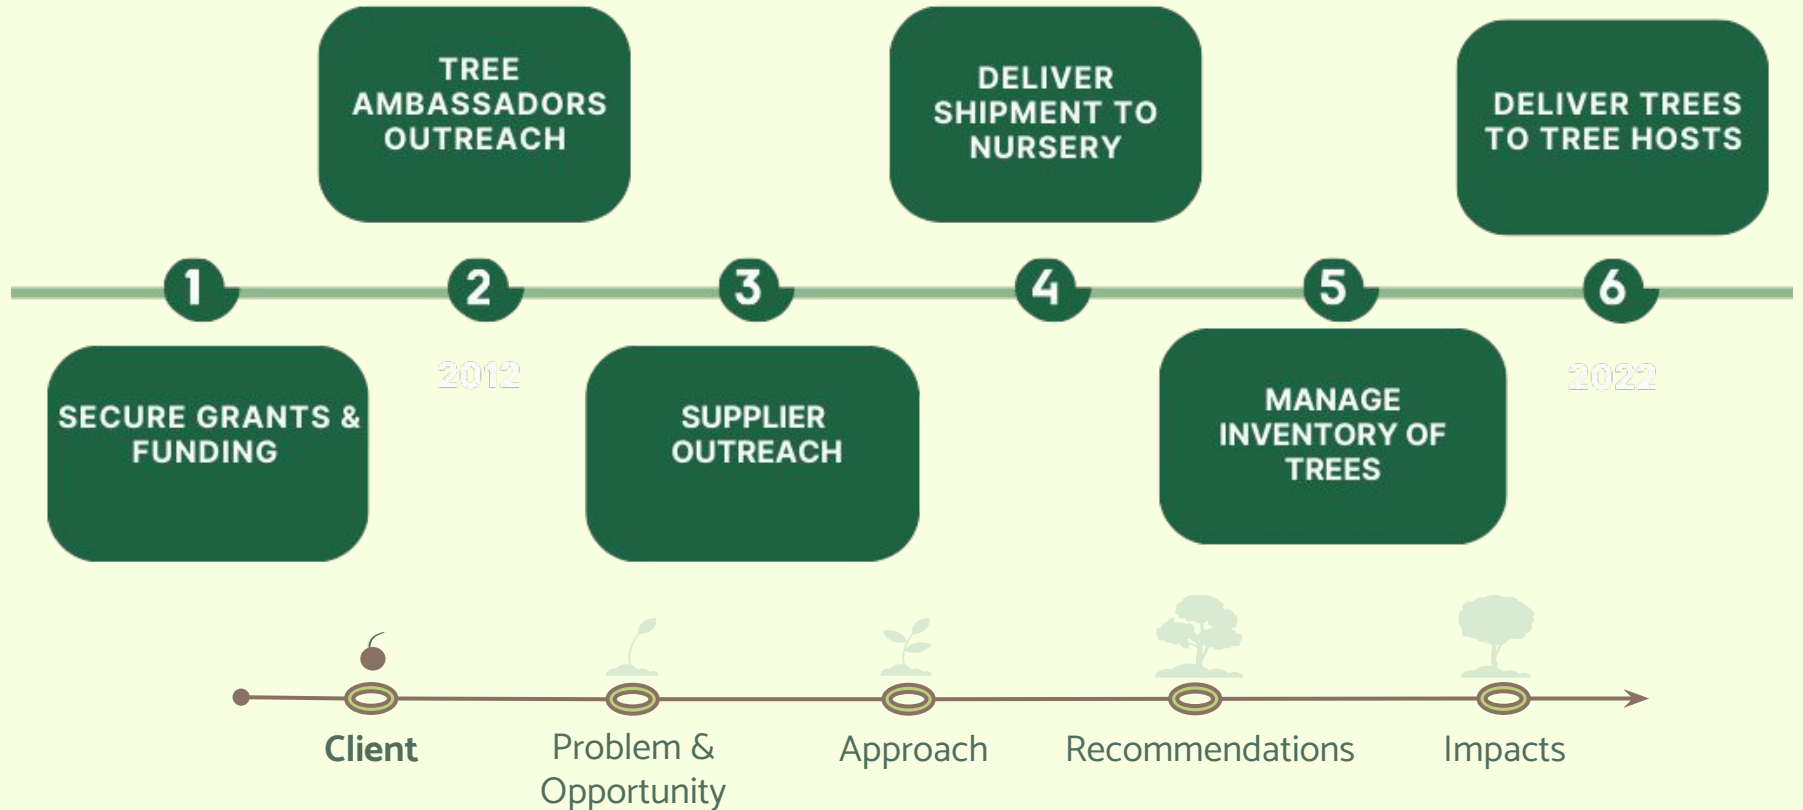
TREE AMBASSADORS OUTREACH

DELIVER SHIPMENT TO NURSERY

DELIVER TREES TO TREE HOSTS

1

2

3

4

5

6

SECURE GRANTS & FUNDING

2012

SUPPLIER OUTREACH

MANAGE INVENTORY OF TREES

2022

Client

Problem & Opportunity

Approach

Recommendations

Impacts